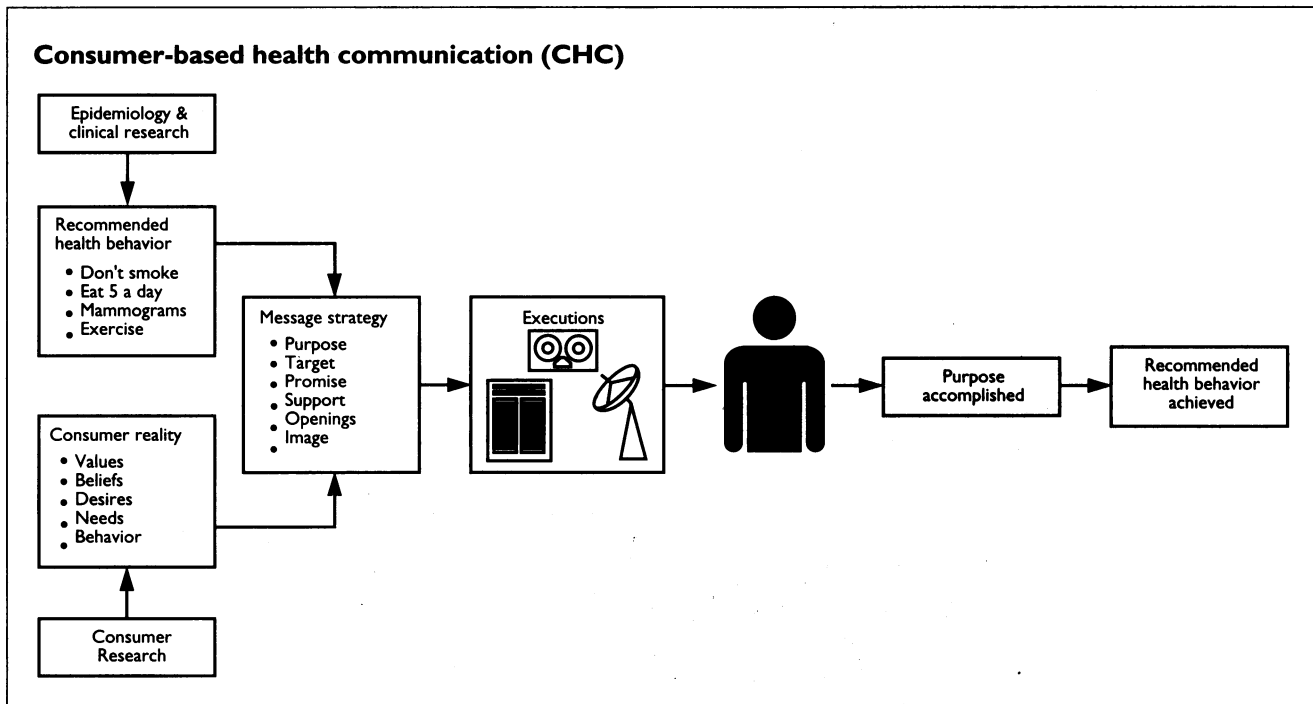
Consumer-based health communication (CHC)

Epidemiology & clinical research

Recommended health behavior
• Don't smoke
• Eat 5 a day
• Mammograms
• Exercise

Consumer reality
• Values
• Beliefs
• Desires
• Needs
• Behavior

Consumer Research

Message strategy
• Purpose
• Target
• Promise
• Support
• Openings
• Image
•

Executions

Purpose accomplished

Recommended health behavior achieved